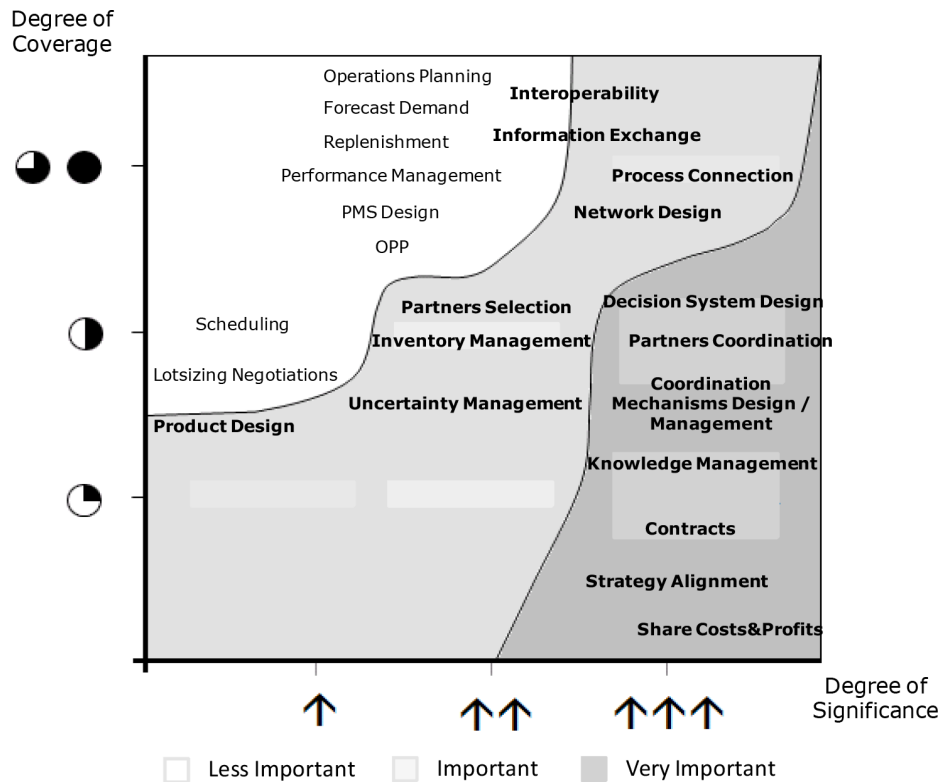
Degree of Coverage

Operations Planning
Forecast Demand
Replenishment
Performance Management
PMS Design
OPP
Interoperability
Information Exchange
Process Connection
Network Design
Scheduling
Lotsizing Negotiations
Product Design
Partners Selection
Inventory Management
Uncertainty Management
Decision System Design
Partners Coordination
Coordination Mechanisms Design / Management
Knowledge Management
Contracts
Strategy Alignment
Share Costs&Profits

Degree of Significance

↑ ↑↑ ↑↑↑

Less Important Important Very Important